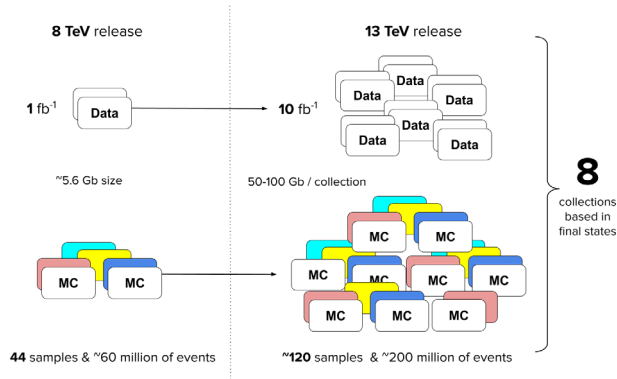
**8 TeV** release

**13 TeV** release

**1** fb$^{-1}$

Data

**10** fb$^{-1}$

Data Data Data Data Data Data

~5.6 Gb size

50-100 Gb / collection

**8**

collections based in final states

MC MC

MC MC MC MC MC MC MC MC MC

**44** samples & ~60 million of events

**~120** samples & ~200 million of events